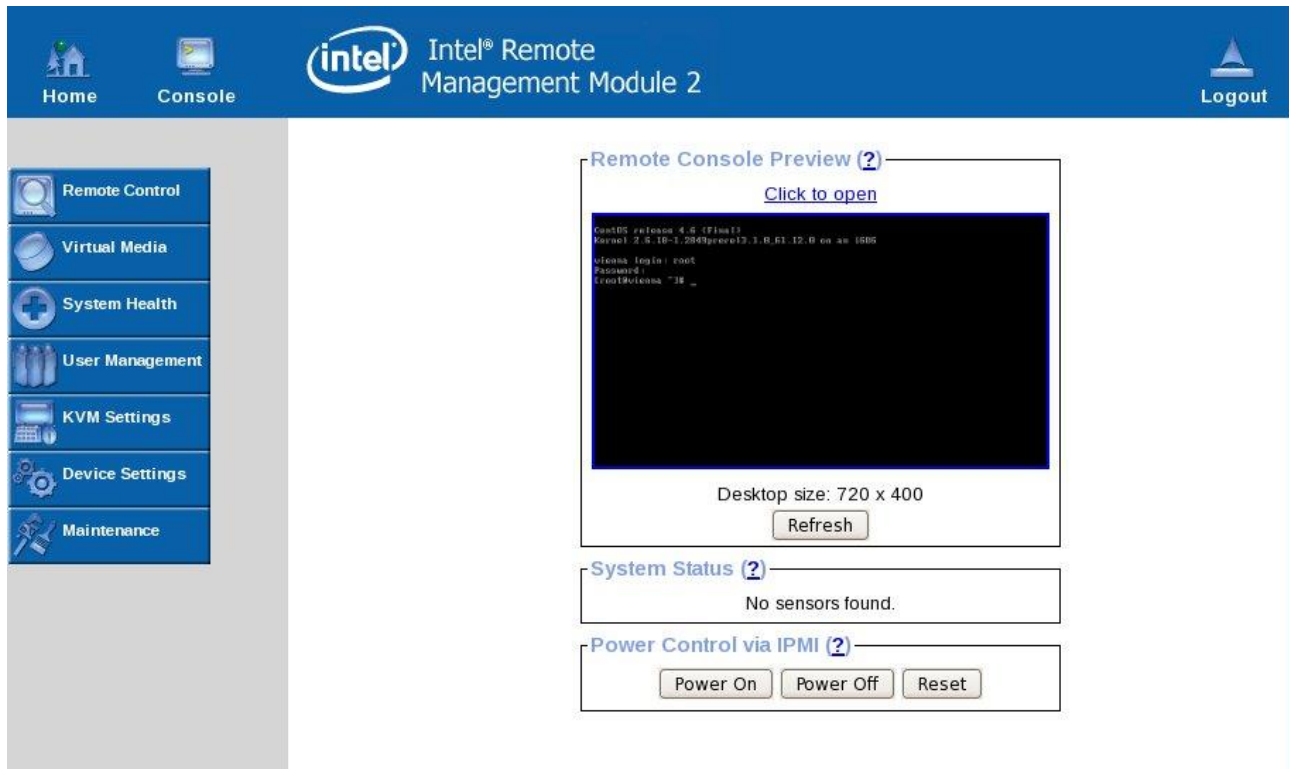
Home

Console

intel

Intel® Remote Management Module 2

Logout

Remote Control

Virtual Media

System Health

User Management

KVM Settings

Device Settings

Maintenance

Remote Console Preview (?)

Click to open

CentOS release 4.6 (Final)
Kernel 2.6.18-1.2849prerel3.1.8_61.12.0 on an i686

vicosa login: root
Password:
[root@vicosa ~]# _

Desktop size: 720 x 400

Refresh

System Status (?)

No sensors found.

Power Control via IPMI (?)

Power On

Power Off

Reset